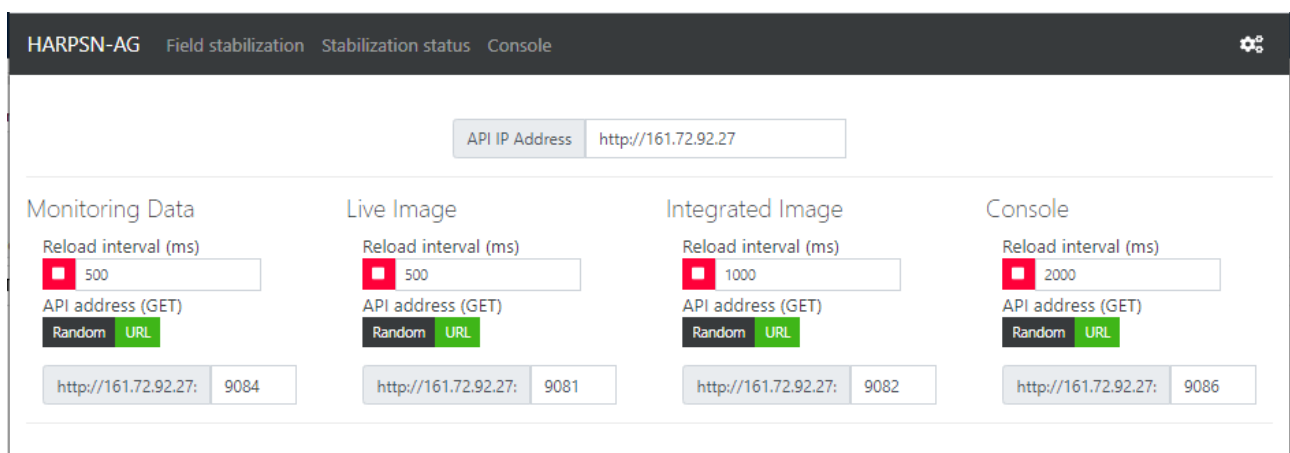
HARPSN-AG Field stabilization Stabilization status Console

API IP Address http://161.72.92.27

Monitoring Data
Reload interval (ms)
500
API address (GET)
Random URL
http://161.72.92.27: 9084

Live Image
Reload interval (ms)
500
API address (GET)
Random URL
http://161.72.92.27: 9081

Integrated Image
Reload interval (ms)
1000
API address (GET)
Random URL
http://161.72.92.27: 9082

Console
Reload interval (ms)
2000
API address (GET)
Random URL
http://161.72.92.27: 9086